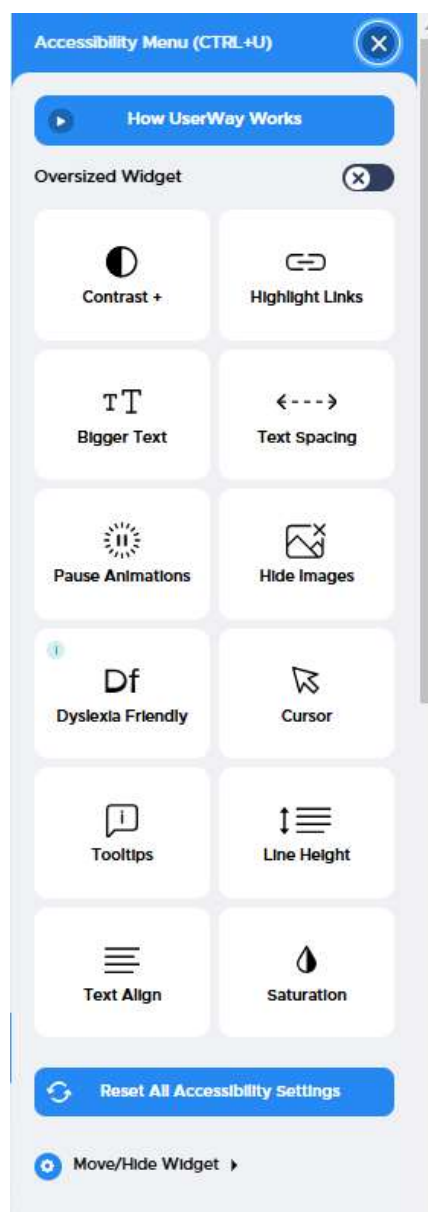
Accessibility Menu (CTRL+U)

How UserWay Works

Oversized Widget

Contrast +

Highlight Links

TT

Bigger Text

Text Spacing

Pause Animations

Hide Images

Df

Dyslexia Friendly

Cursor

Tooltips

Line Height

Text Align

Saturation

Reset All Accessibility Settings

Move/Hide Widget